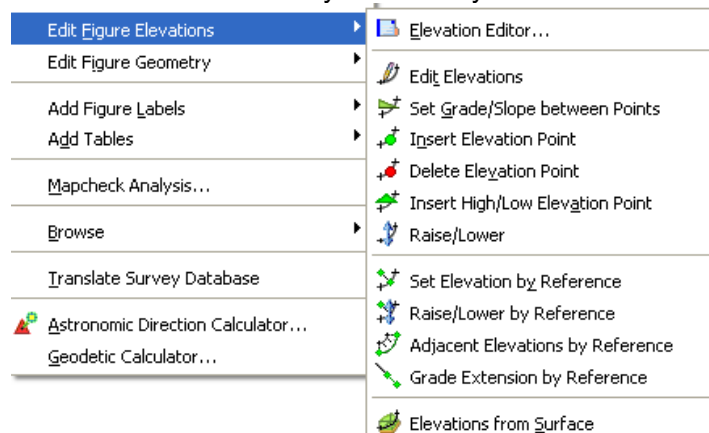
Edit Figure Elevations
Edit Figure Geometry
Add Figure Labels
Add Tables
Mapcheck Analysis...
Browse
Translate Survey Database
Astronomic Direction Calculator...
Geodetic Calculator...

Elevation Editor...
Edit Elevations
Set Grade/Slope between Points
Insert Elevation Point
Delete Elevation Point
Insert High/Low Elevation Point
Raise/Lower
Set Elevation by Reference
Raise/Lower by Reference
Adjacent Elevations by Reference
Grade Extension by Reference
Elevations from Surface